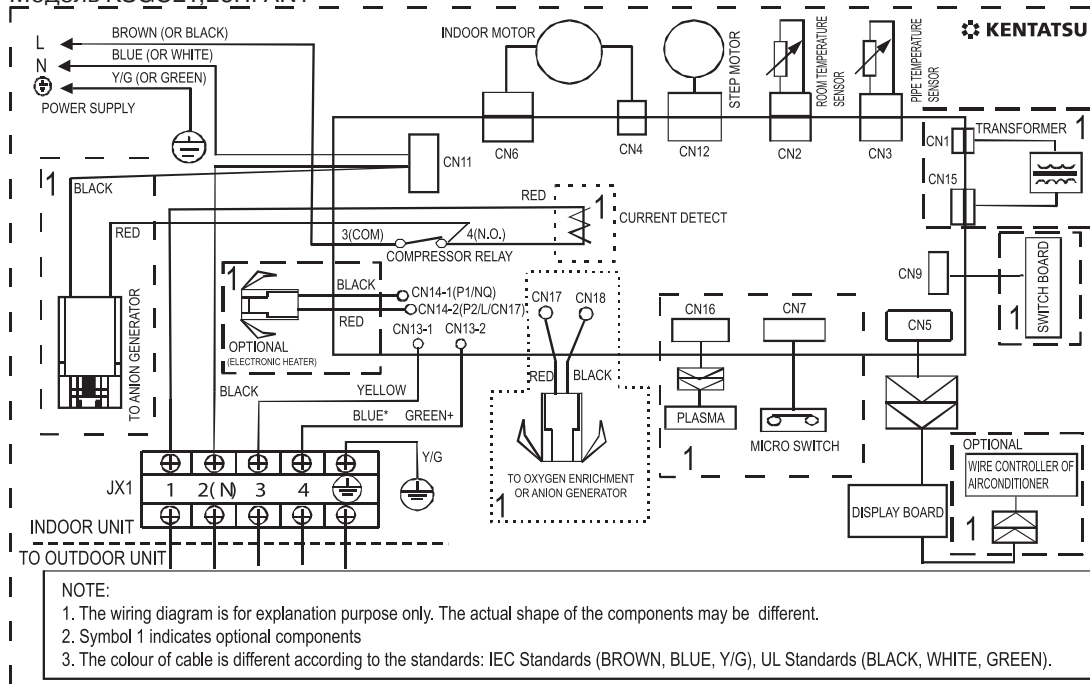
Модель KSGC21,26HFAN1

L
N
BROWN (OR BLACK)
BLUE (OR WHITE)
Y/G (OR GREEN)
POWER SUPPLY

INDOOR MOTOR
STEP MOTOR
ROOM TEMPERATURE SENSOR
PIPE TEMPERATURE SENSOR
KENTATSU

CN6
CN4
CN12
CN2
CN3
CN1
TRANSFORMER 1
CN15
CN11

1
BLACK
RED
TO ANION GENERATOR

RED
1
CURRENT DETECT
3(COM)
4(N.O.)
COMPRESSOR RELAY

1
OPTIONAL
(ELECTRONIC HEATER)
BLACK
RED
CN14-1(P1/NQ)
CN14-2(P2/L/CN17)
CN13-1
CN13-2

CN17
CN18
RED
BLACK
TO OXYGEN ENRICHMENT OR ANION GENERATOR
1

CN16
CN7
PLASMA
MICRO SWITCH
1

CN9
SWITCH BOARD
1
CN5

BLACK
YELLOW
BLUE*
GREEN+
Y/G

JX1
1
2(N)
3
4

INDOOR UNIT
TO OUTDOOR UNIT

DISPLAY BOARD
OPTIONAL
WIRE CONTROLLER OF AIRCONDITIONER
1

NOTE:
1. The wiring diagram is for explanation purpose only. The actual shape of the components may be different.
2. Symbol 1 indicates optional components
3. The colour of cable is different according to the standards: IEC Standards (BROWN, BLUE, Y/G), UL Standards (BLACK, WHITE, GREEN).